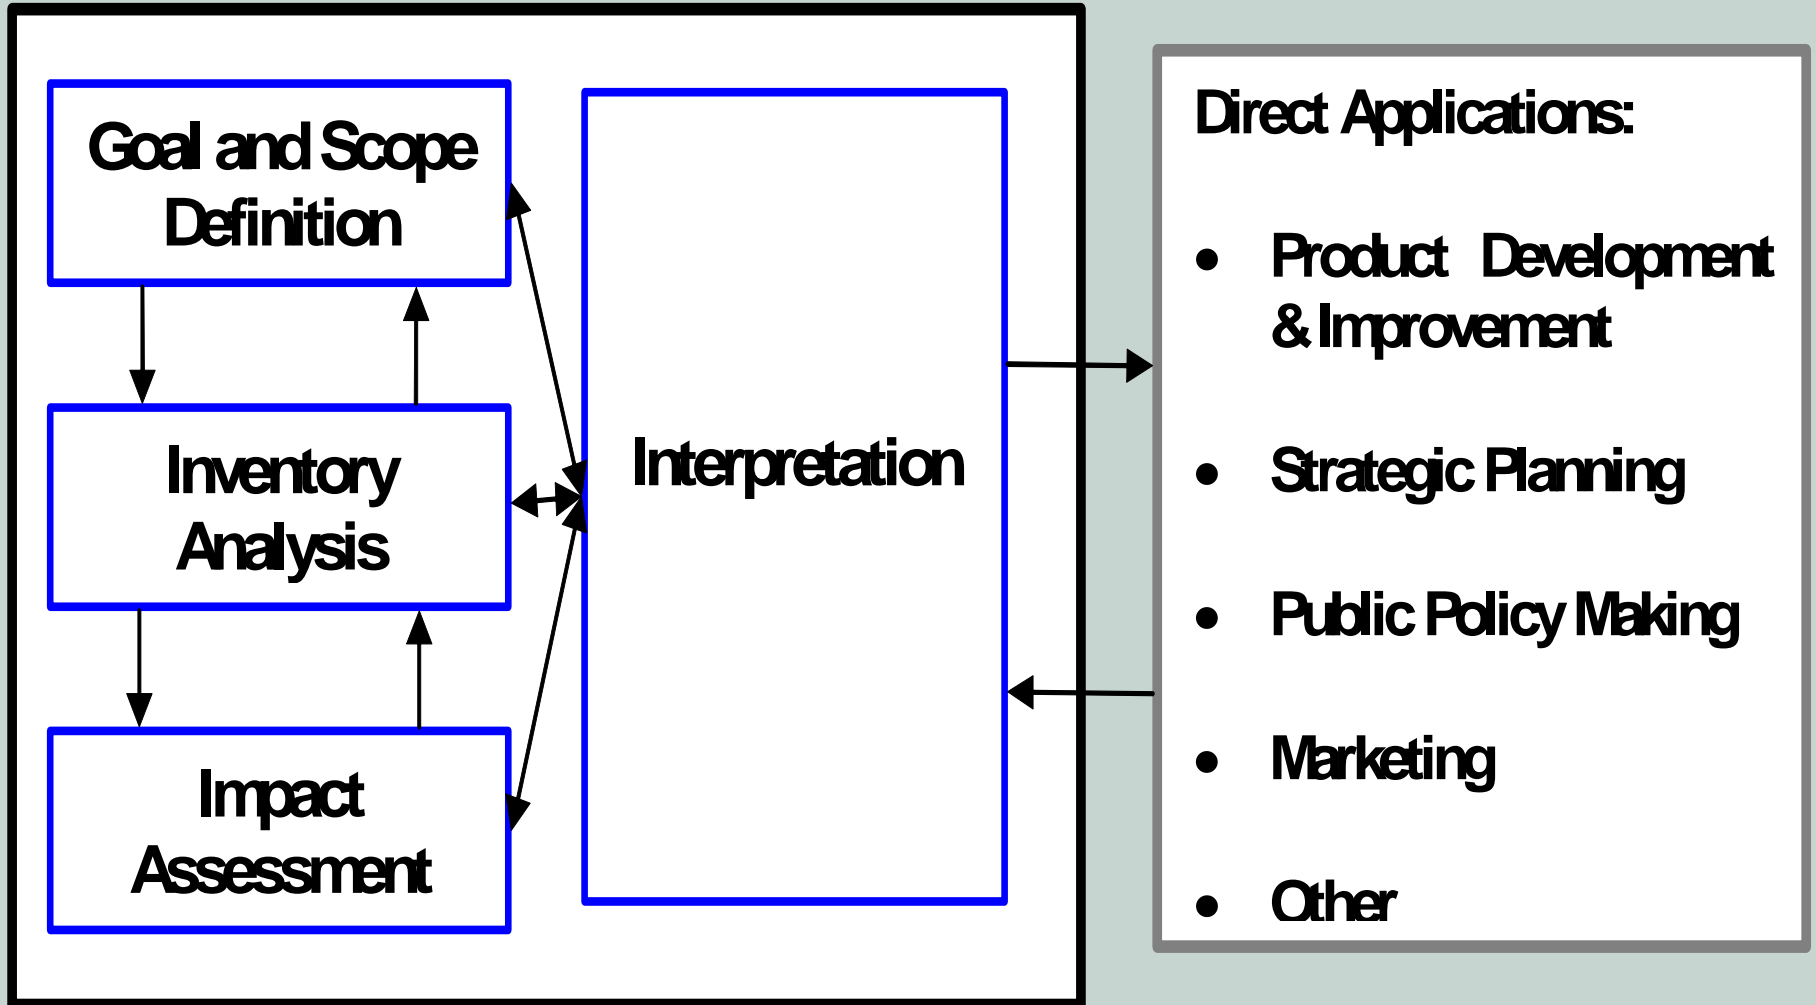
Goal and Scope Definition

Inventory Analysis

Impact Assessment

Interpretation

Direct Applications:

- Product Development & Improvement
- Strategic Planning
- Public Policy Making
- Marketing
- Other